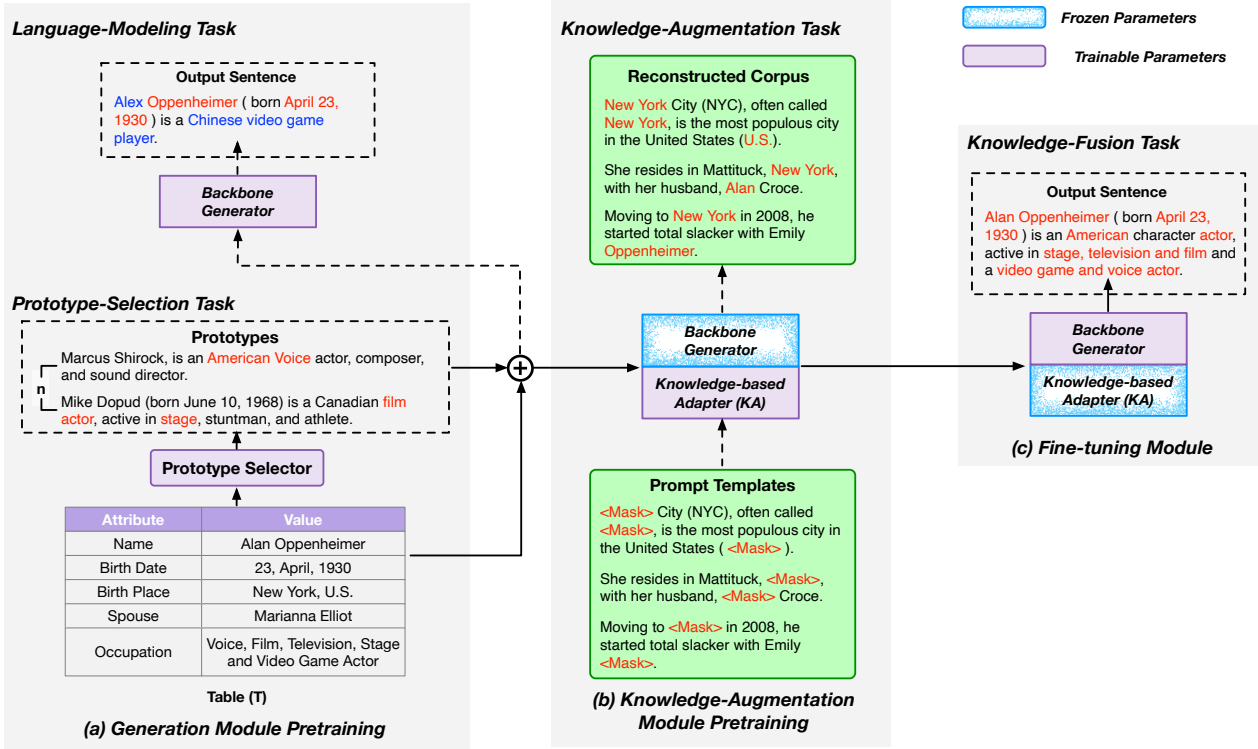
Language-Modeling Task

Output Sentence
Alex Oppenheimer ( born April 23, 1930 ) is a Chinese video game player.

Backbone Generator

Prototype-Selection Task

Prototypes
Marcus Shirock, is an American Voice actor, composer, and sound director.
n
Mike Dopud (born June 10, 1968) is a Canadian film actor, active in stage, stuntman, and athlete.

Prototype Selector

| Attribute | Value |
|---|---|
| Name | Alan Oppenheimer |
| Birth Date | 23, April, 1930 |
| Birth Place | New York, U.S. |
| Spouse | Marianna Elliot |
| Occupation | Voice, Film, Television, Stage and Video Game Actor |

Table (T)

(a) Generation Module Pretraining

Knowledge-Augmentation Task

Reconstructed Corpus
New York City (NYC), often called New York, is the most populous city in the United States (U.S.).

She resides in Mattituck, New York, with her husband, Alan Croce.

Moving to New York in 2008, he started total slacker with Emily Oppenheimer.

Backbone Generator
Knowledge-based Adapter (KA)

Prompt Templates
<Mask> City (NYC), often called <Mask>, is the most populous city in the United States ( <Mask> ).

She resides in Mattituck, <Mask>, with her husband, <Mask> Croce.

Moving to <Mask> in 2008, he started total slacker with Emily <Mask>.

(b) Knowledge-Augmentation Module Pretraining

Frozen Parameters
Trainable Parameters

Knowledge-Fusion Task

Output Sentence
Alan Oppenheimer ( born April 23, 1930 ) is an American character actor, active in stage, television and film and a video game and voice actor.

Backbone Generator
Knowledge-based Adapter (KA)

(c) Fine-tuning Module